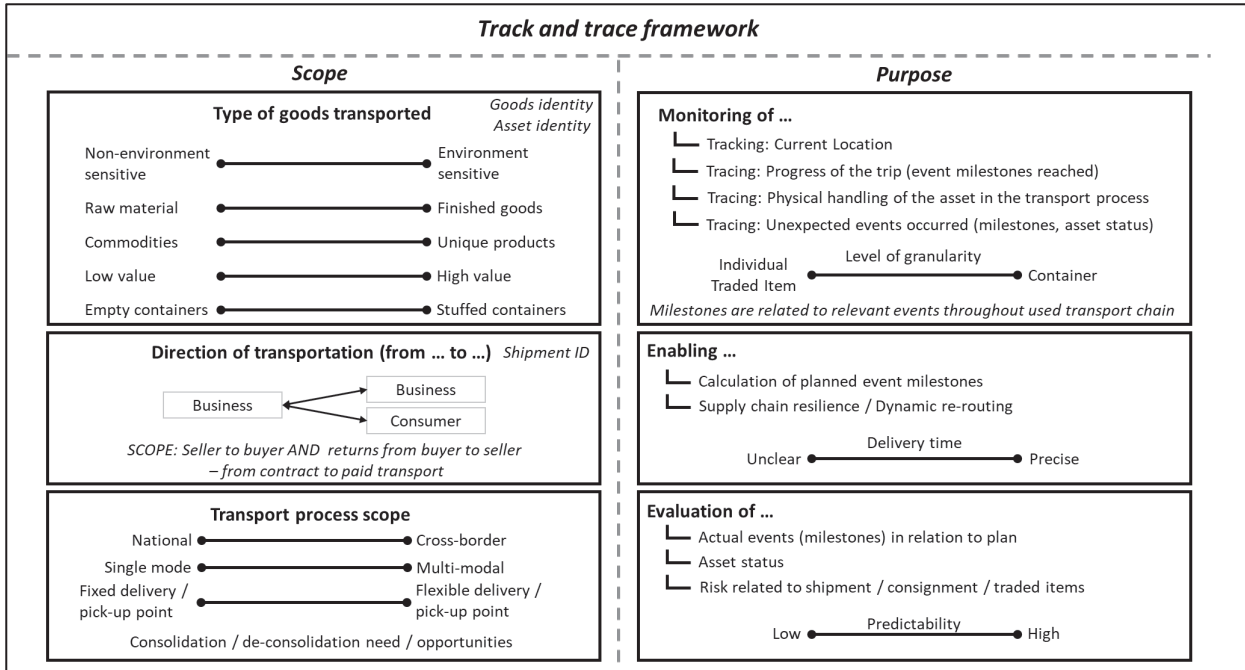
Track and trace framework

Scope

Type of goods transported

Goods identity
Asset identity

Non-environment sensitive — Environment sensitive
Raw material — Finished goods
Commodities — Unique products
Low value — High value
Empty containers — Stuffed containers

Direction of transportation (from … to …)

Shipment ID

Business
Business
Consumer

SCOPE: Seller to buyer AND returns from buyer to seller – from contract to paid transport

Transport process scope

National — Cross-border
Single mode — Multi-modal
Fixed delivery / pick-up point — Flexible delivery / pick-up point

Consolidation / de-consolidation need / opportunities

Purpose

Monitoring of …

Tracking: Current Location
Tracing: Progress of the trip (event milestones reached)
Tracing: Physical handling of the asset in the transport process
Tracing: Unexpected events occurred (milestones, asset status)

Level of granularity
Individual Traded Item — Container

Milestones are related to relevant events throughout used transport chain

Enabling …

Calculation of planned event milestones
Supply chain resilience / Dynamic re-routing

Delivery time
Unclear — Precise

Evaluation of …

Actual events (milestones) in relation to plan
Asset status
Risk related to shipment / consignment / traded items

Predictability
Low — High